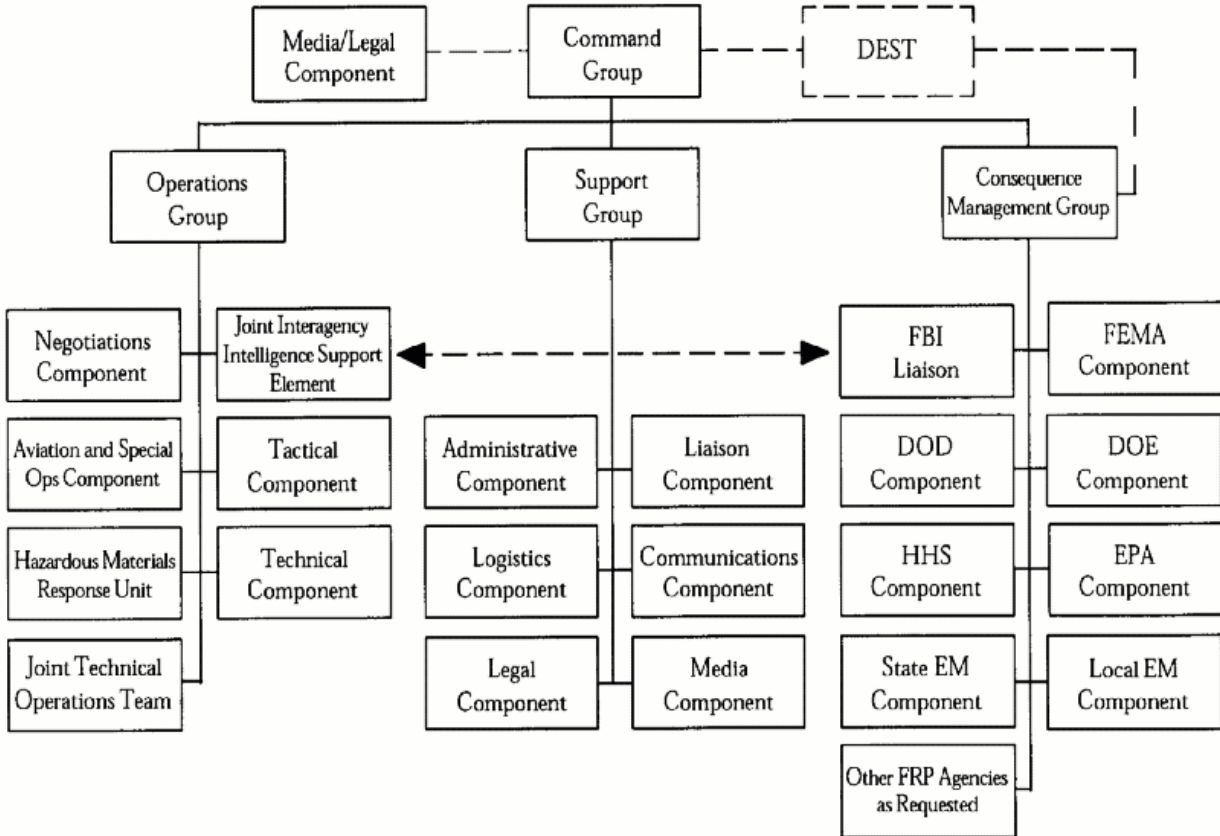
Media/Legal Component

Command Group

DEST

Operations Group

Support Group

Consequence Management Group

Negotiations Component

Joint Interagency Intelligence Support Element

FBI Liaison

FEMA Component

Aviation and Special Ops Component

Tactical Component

Administrative Component

Liaison Component

DOD Component

DOE Component

Hazardous Materials Response Unit

Technical Component

Logistics Component

Communications Component

HHS Component

EPA Component

Joint Technical Operations Team

Legal Component

Media Component

State EM Component

Local EM Component

Other FRP Agencies as Requested